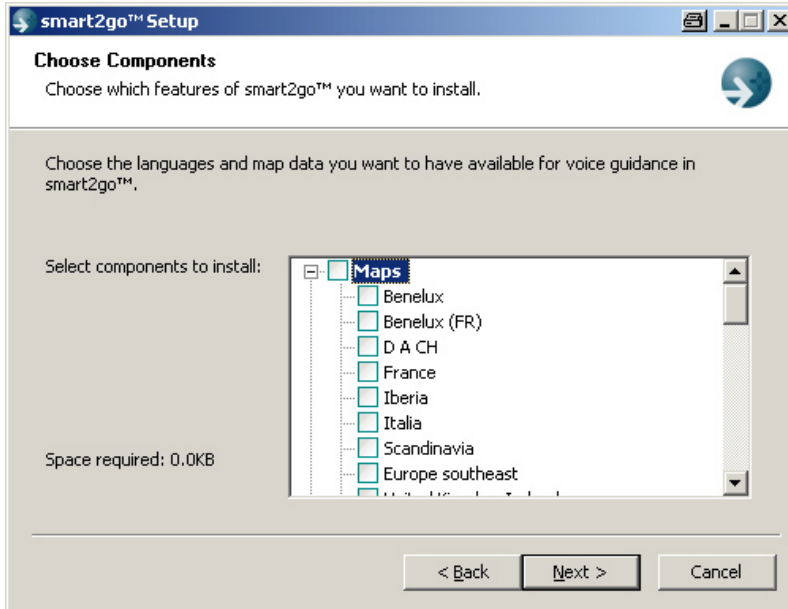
smart2go™ Setup

Choose Components

Choose which features of smart2go™ you want to install.

Choose the languages and map data you want to have available for voice guidance in smart2go™.

Select components to install:

Maps
Benelux
Benelux (FR)
D A CH
France
Iberia
Italia
Scandinavia
Europe southeast
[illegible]

Space required: 0.0KB

< Back
Next >
Cancel